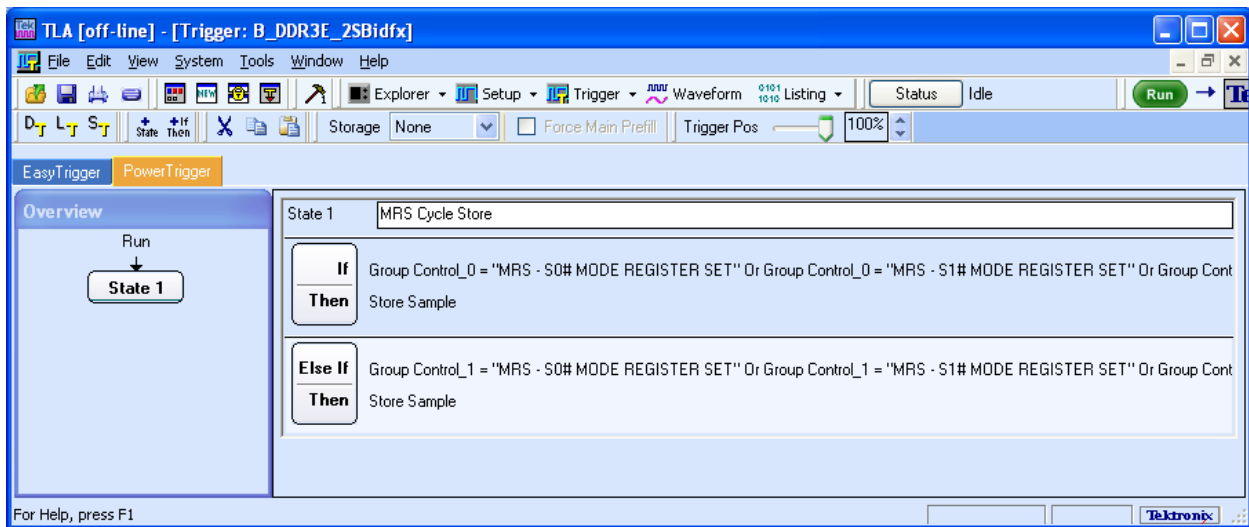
TLA [off-line] - [Trigger: B_DDR3E_2SBidfx]

File Edit View System Tools Window Help

Explorer Setup Trigger Waveform Listing Status Idle Run

State Then Storage None Force Main Prefill Trigger Pos 100%

EasyTrigger PowerTrigger

Overview

Run

State 1

State 1 MRS Cycle Store

If Group Control_0 = "MRS - S0# MODE REGISTER SET" Or Group Control_0 = "MRS - S1# MODE REGISTER SET" Or Group Cont

Then Store Sample

Else If Group Control_1 = "MRS - S0# MODE REGISTER SET" Or Group Control_1 = "MRS - S1# MODE REGISTER SET" Or Group Cont

Then Store Sample

For Help, press F1

Tektronix